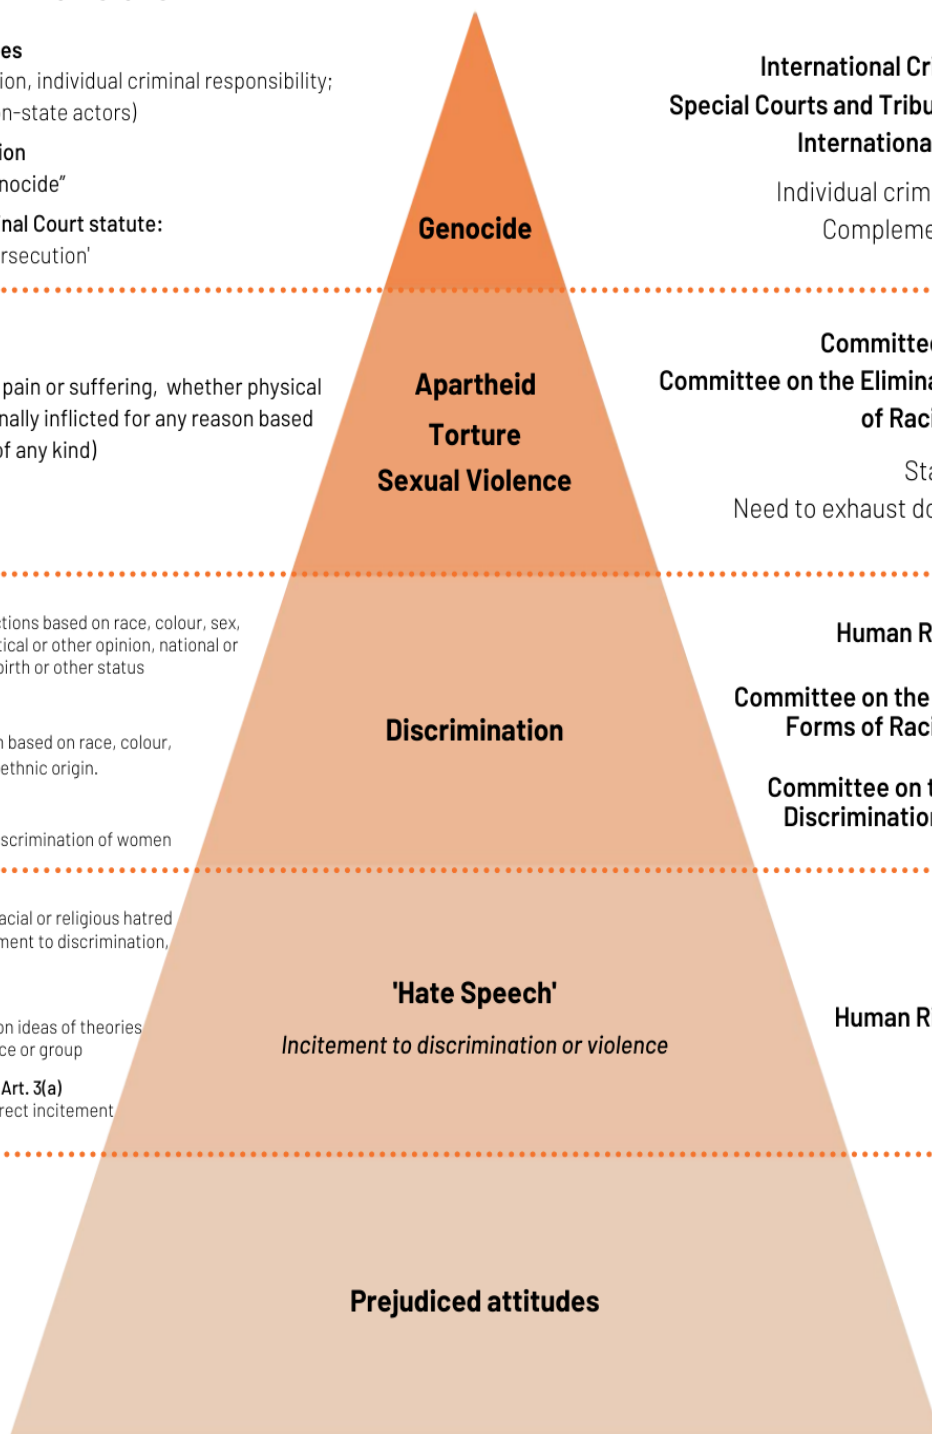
es
ion, individual criminal responsibility;
n-state actors)
ion
nocide"
nal Court statute:
rsecution'

Genocide

International Cr
Special Courts and Tribu
Internationa
Individual crim
Compleme

pain or suffering, whether physical
nally inflicted for any reason based
f any kind)

Apartheid
Torture
Sexual Violence

Committe
Committee on the Elimina
of Raci
Sta
Need to exhaust do

tions based on race, colour, sex,
tical or other opinion, national or
birth or other status
n based on race, colour,
ethnic origin.
scrimination of women

Discrimination

Human R
Committee on the
Forms of Raci
Committee on t
Discriminatio

acial or religious hatred
ment to discrimination,
on ideas of theories
ce or group
Art. 3(a)
rect incitement

'Hate Speech'
Incitement to discrimination or violence

Human R

Prejudiced attitudes